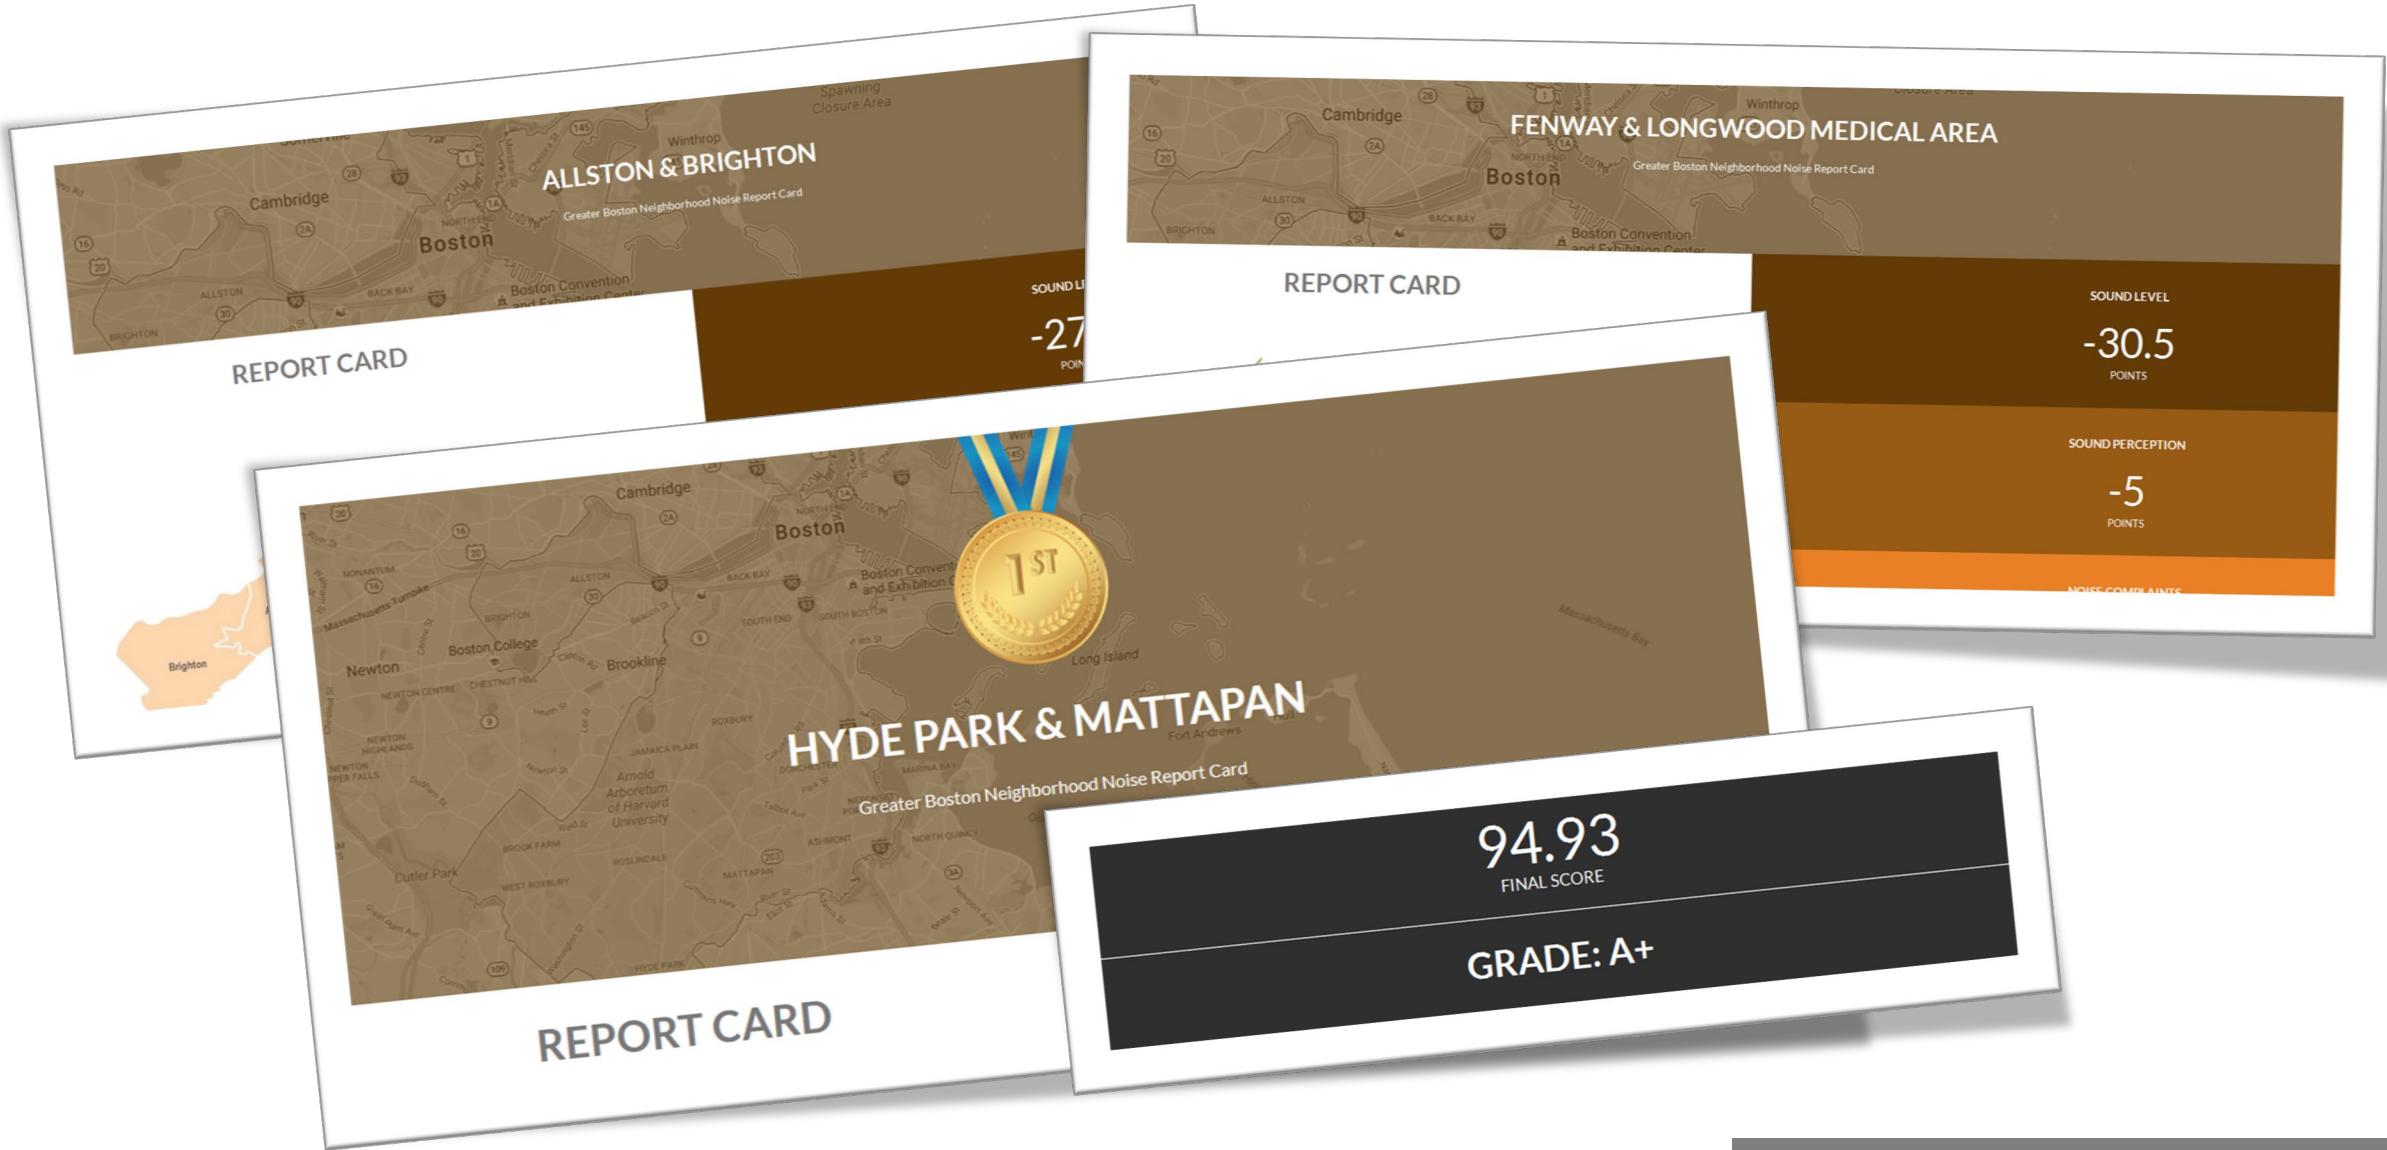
ALLSTON & BRIGHTON
Greater Boston Neighborhood Noise Report Card

REPORT CARD

SOUND L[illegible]
-27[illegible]
POIN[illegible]

Brighton

FENWAY & LONGWOOD MEDICAL AREA
Greater Boston Neighborhood Noise Report Card

REPORT CARD

SOUND LEVEL
-30.5
POINTS

SOUND PERCEPTION
-5
POINTS

NOISE COMPLAINTS

1ST

HYDE PARK & MATTAPAN
Greater Boston Neighborhood Noise Report Card

REPORT CARD

94.93
FINAL SCORE

GRADE: A+